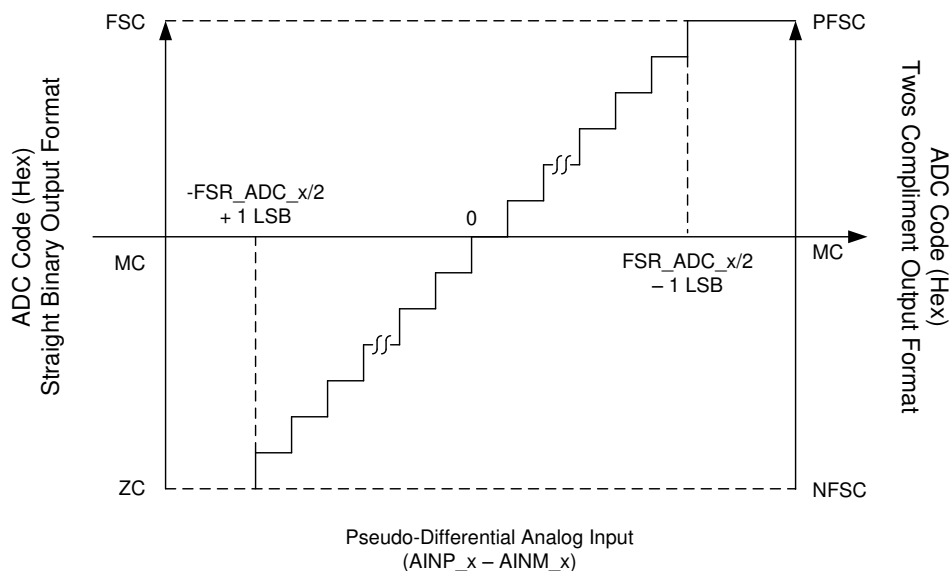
ADC Code (Hex)
Straight Binary Output Format

FSC

MC

ZC

-FSR_ADC_x/2
+ 1 LSB

0

FSR_ADC_x/2
– 1 LSB

PFSC

MC

NFSC

ADC Code (Hex)
Twos Compliment Output Format

Pseudo-Differential Analog Input
(AINP_x – AINM_x)